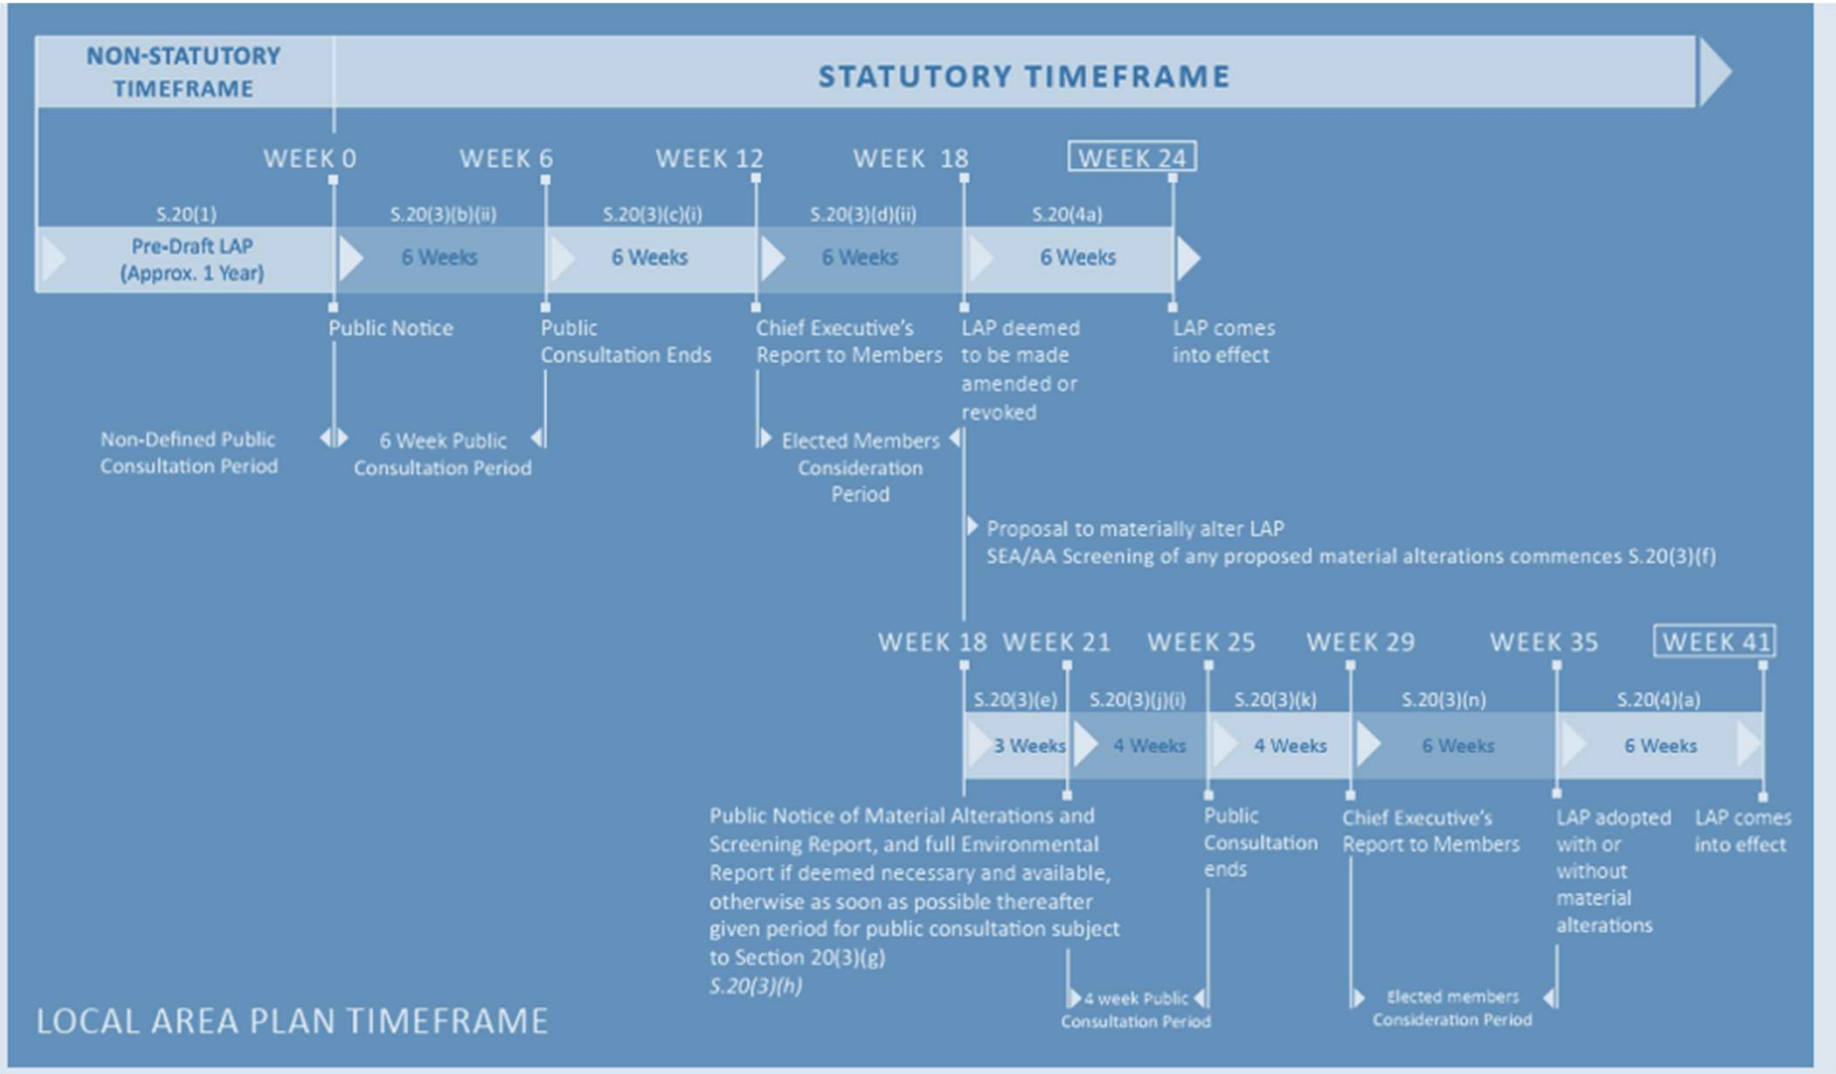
NON-STATUTORY TIMEFRAME

STATUTORY TIMEFRAME

WEEK 0
WEEK 6
WEEK 12
WEEK 18
WEEK 24

S.20(1)
Pre-Draft LAP (Approx. 1 Year)

S.20(3)(b)(ii)
6 Weeks

S.20(3)(c)(i)
6 Weeks

S.20(3)(d)(ii)
6 Weeks

S.20(4a)
6 Weeks

Public Notice

Public Consultation Ends

Chief Executive's Report to Members

LAP deemed to be made amended or revoked

LAP comes into effect

Non-Defined Public Consultation Period

6 Week Public Consultation Period

Elected Members Consideration Period

Proposal to materially alter LAP
SEA/AA Screening of any proposed material alterations commences S.20(3)(f)

WEEK 18
WEEK 21
WEEK 25
WEEK 29
WEEK 35
WEEK 41

S.20(3)(e)
3 Weeks

S.20(3)(j)(i)
4 Weeks

S.20(3)(k)
4 Weeks

S.20(3)(n)
6 Weeks

S.20(4)(a)
6 Weeks

Public Notice of Material Alterations and Screening Report, and full Environmental Report if deemed necessary and available, otherwise as soon as possible thereafter given period for public consultation subject to Section 20(3)(g)
S.20(3)(h)

Public Consultation ends

Chief Executive's Report to Members

LAP adopted with or without material alterations

LAP comes into effect

4 week Public Consultation Period

Elected members Consideration Period

LOCAL AREA PLAN TIMEFRAME